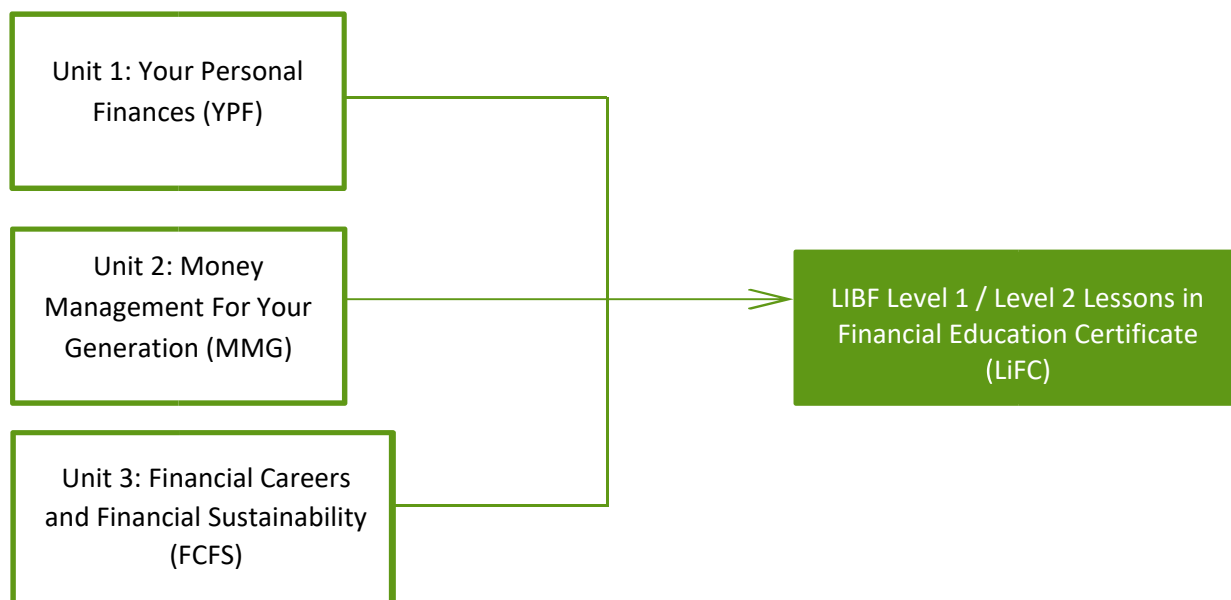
Unit 1: Your Personal Finances (YPF)

Unit 2: Money Management For Your Generation (MMG)

Unit 3: Financial Careers and Financial Sustainability (FCFS)

LIBF Level 1 / Level 2 Lessons in Financial Education Certificate (LiFC)